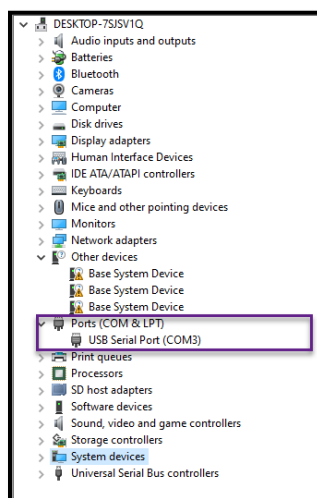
DESKTOP-7SJSV1Q
Audio inputs and outputs
Batteries
Bluetooth
Cameras
Computer
Disk drives
Display adapters
Human Interface Devices
IDE ATA/ATAPI controllers
Keyboards
Mice and other pointing devices
Monitors
Network adapters
Other devices
Base System Device
Base System Device
Base System Device
Ports (COM & LPT)
USB Serial Port (COM3)
Print queues
Processors
SD host adapters
Software devices
Sound, video and game controllers
Storage controllers
System devices
Universal Serial Bus controllers